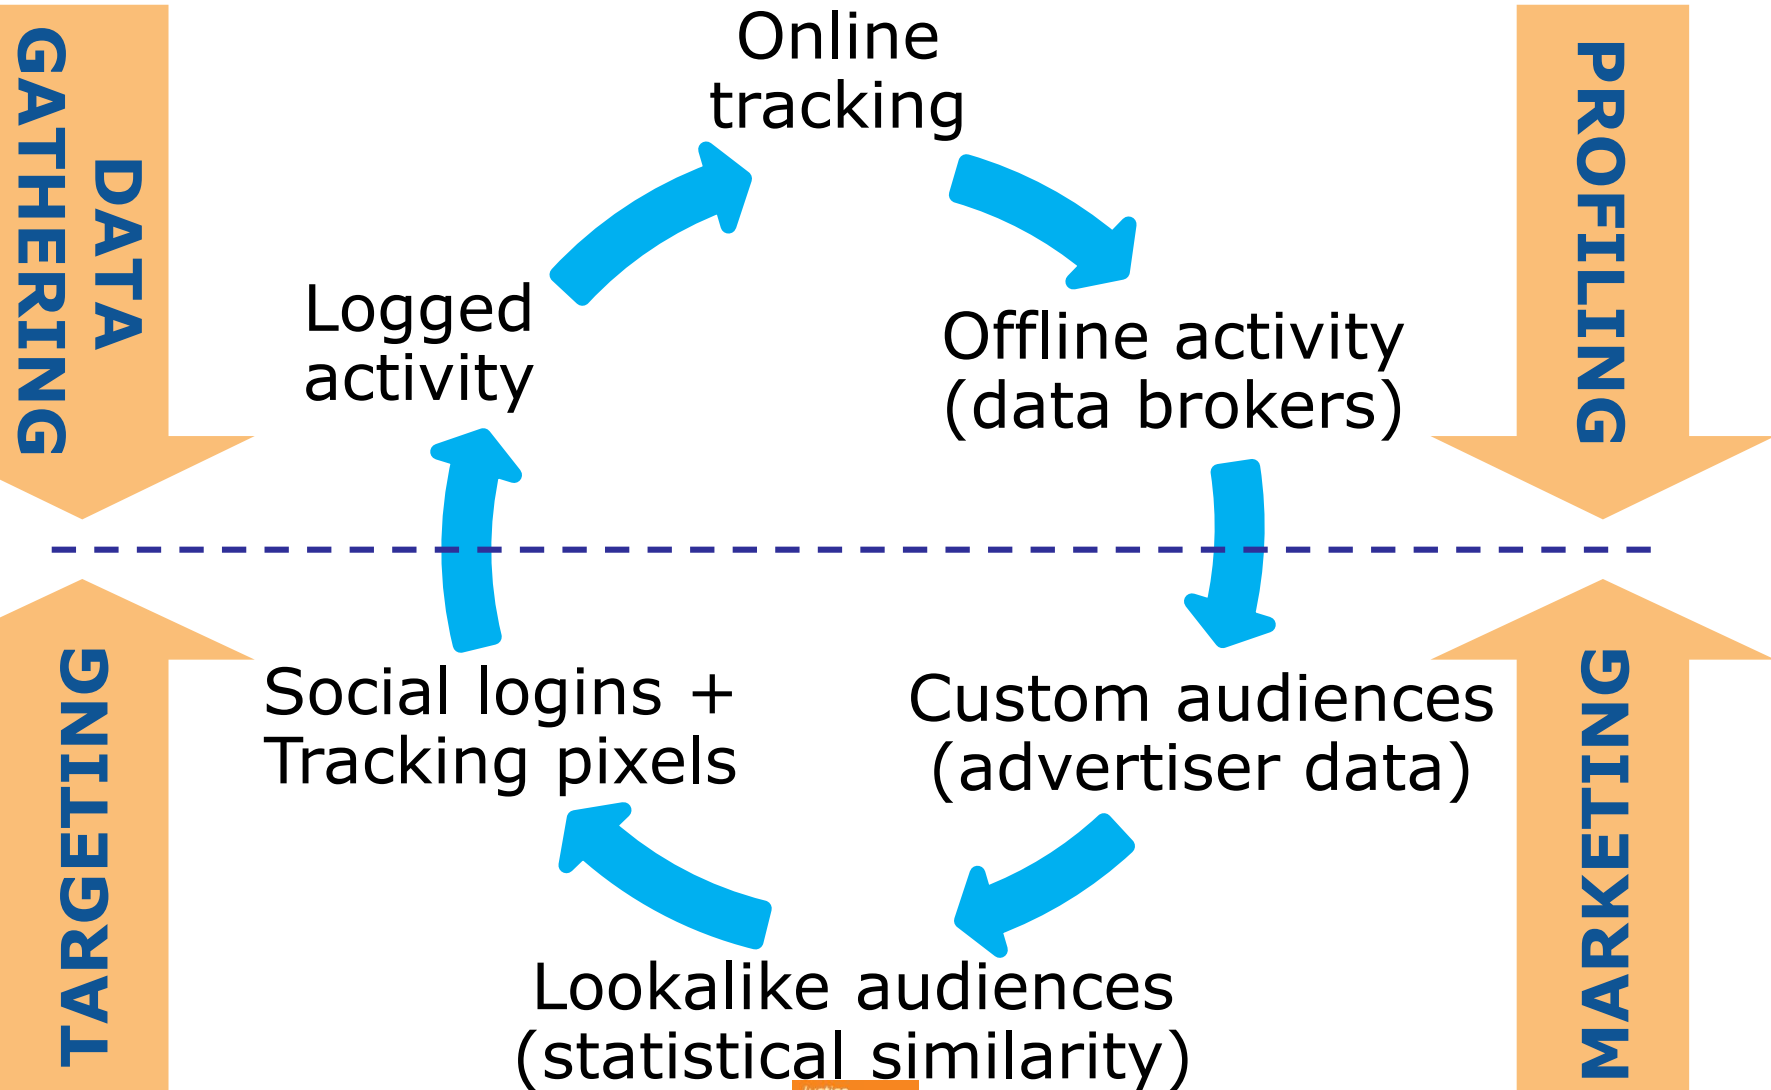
DATA GATHERING

Online tracking

PROFILING

Logged activity

Offline activity (data brokers)

Social logins + Tracking pixels

Custom audiences (advertiser data)

TARGETING

Lookalike audiences (statistical similarity)

MARKETING